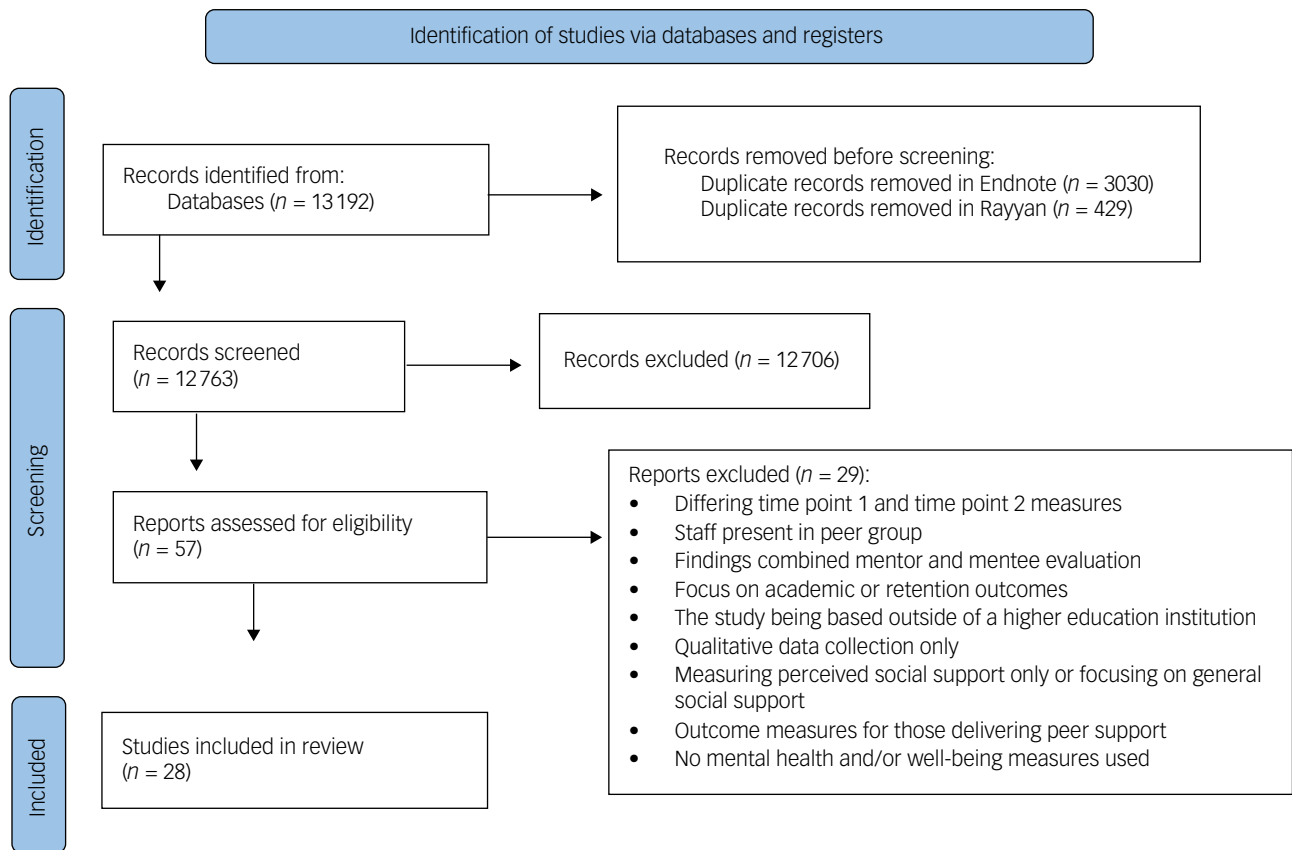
Identification of studies via databases and registers

Identification

Records identified from:
Databases ($n$ = 13 192)

Records removed before screening:
Duplicate records removed in Endnote ($n$ = 3030)
Duplicate records removed in Rayyan ($n$ = 429)

Screening

Records screened
($n$ = 12 763)

Records excluded ($n$ = 12 706)

Reports assessed for eligibility
($n$ = 57)

Reports excluded ($n$ = 29):
• Differing time point 1 and time point 2 measures
• Staff present in peer group
• Findings combined mentor and mentee evaluation
• Focus on academic or retention outcomes
• The study being based outside of a higher education institution
• Qualitative data collection only
• Measuring perceived social support only or focusing on general social support
• Outcome measures for those delivering peer support
• No mental health and/or well-being measures used

Included

Studies included in review
($n$ = 28)